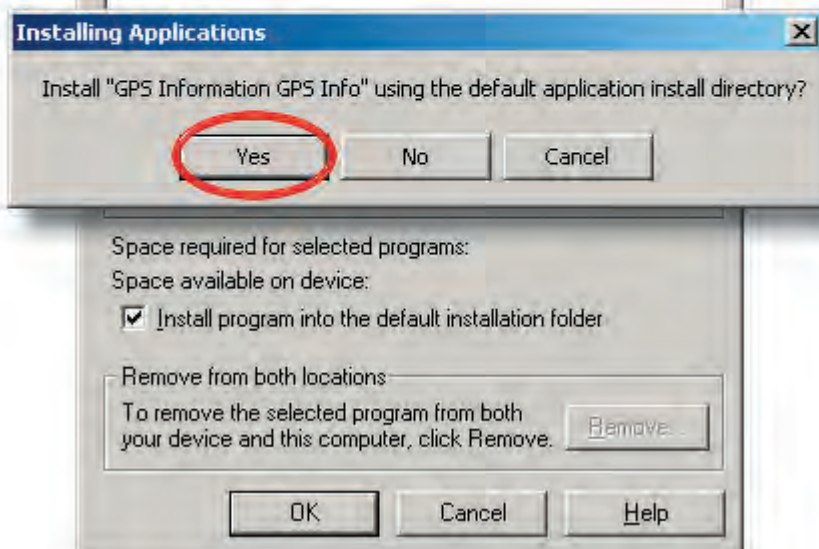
Installing Applications

Install "GPS Information GPS Info" using the default application install directory?

Yes

No

Cancel

Space required for selected programs:

Space available on device:

Install program into the default installation folder

Remove from both locations

To remove the selected program from both your device and this computer, click Remove.

Remove...

OK

Cancel

Help